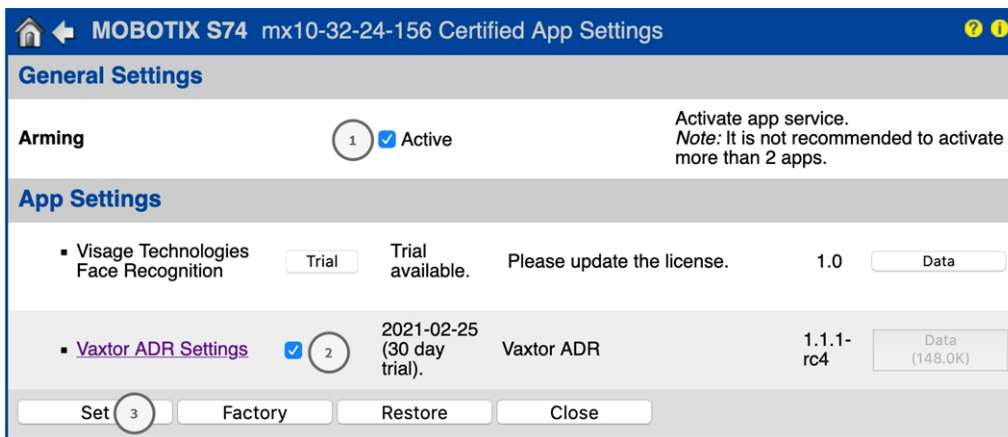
MOBOTIX S74 mx10-32-24-156 Certified App Settings

General Settings

| | | |
|---|---|---|
| Arming | 1 Active | Activate app service. *Note:* It is not recommended to activate more than 2 apps. |

App Settings

| | | | | | |
|---|---|---|---|---|---|
| ▪ Visage Technologies Face Recognition | Trial | Trial available. | Please update the license. | 1.0 | Data |
| ▪ Vaxtor ADR Settings | 2 | 2021-02-25 (30 day trial). | Vaxtor ADR | 1.1.1-rc4 | Data (148.0K) |

Set 3 | Factory | Restore | Close